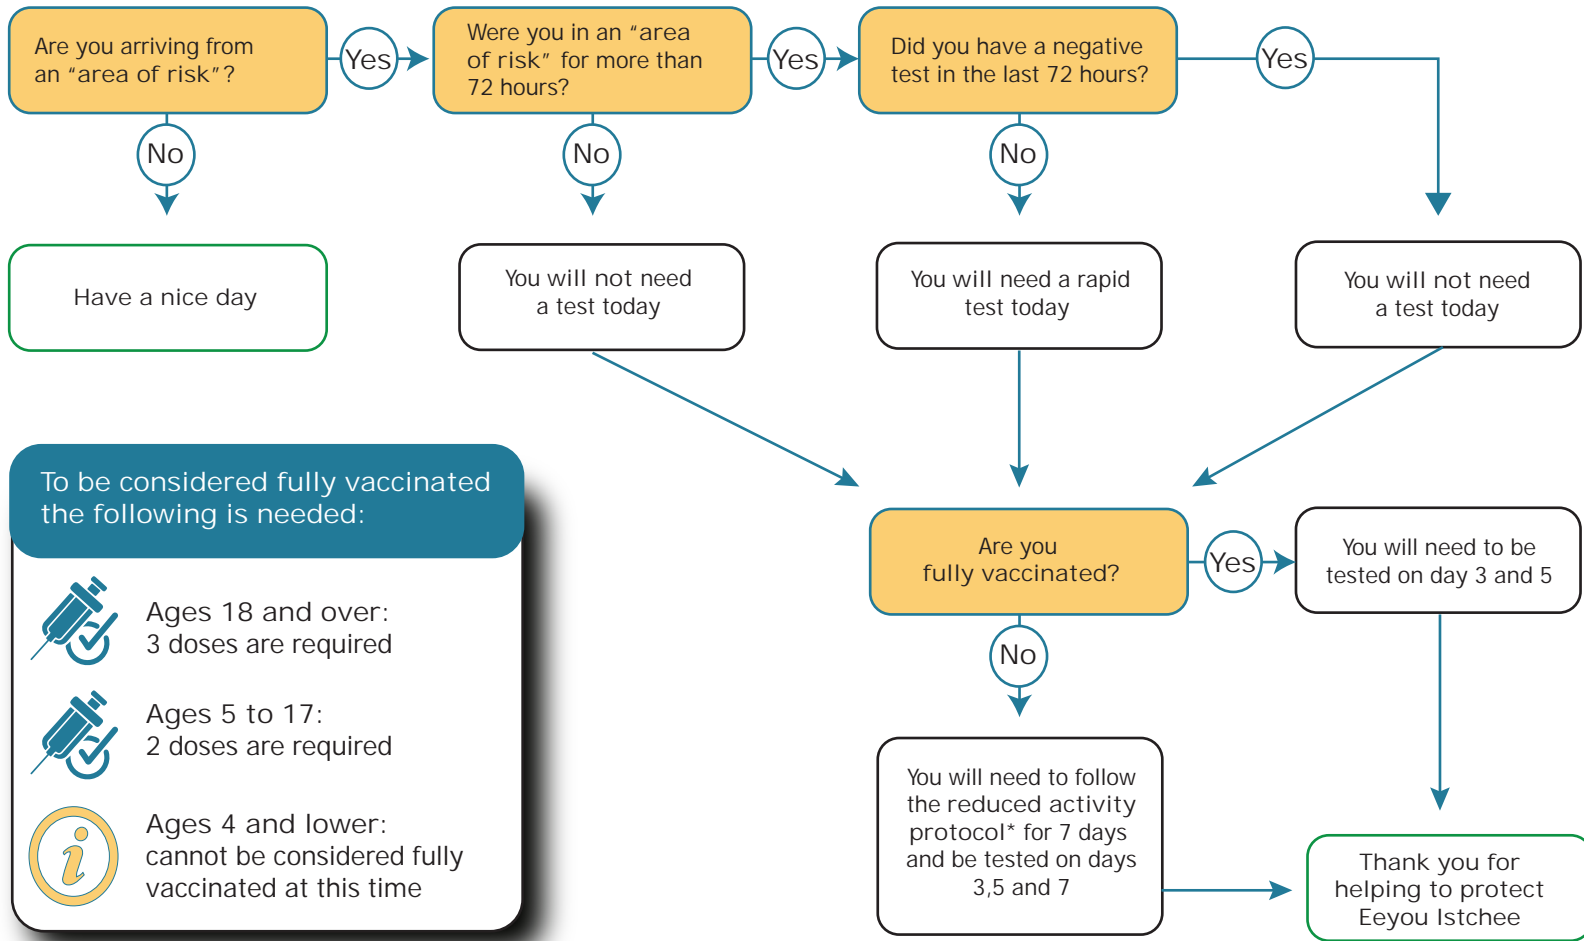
Are you arriving from an "area of risk"?

Yes

Were you in an "area of risk" for more than 72 hours?

Yes

Did you have a negative test in the last 72 hours?

Yes

No

No

No

Have a nice day

You will not need a test today

You will need a rapid test today

You will not need a test today

To be considered fully vaccinated the following is needed:

Ages 18 and over:
3 doses are required

Ages 5 to 17:
2 doses are required

Ages 4 and lower:
cannot be considered fully vaccinated at this time

Are you fully vaccinated?

Yes

You will need to be tested on day 3 and 5

No

You will need to follow the reduced activity protocol* for 7 days and be tested on days 3,5 and 7

Thank you for helping to protect Eeyou Istchee